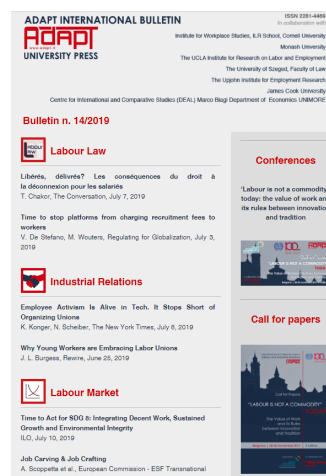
ADAPT INTERNATIONAL BULLETIN
ISSN 2281-4469
In collaboration with

ADAPT
UNIVERSITY PRESS
www.adapt.it

Institute for Workplace Studies, ILR School, Cornell University
Monash University
The UCLA Institute for Research on Labor and Employment
The University of Szeged, Faculty of Law
The Upjohn Institute for Employment Research
James Cook University
Centre for International and Comparative Studies (DEAL) Marco Biagi Department of Economics UNIMORE

Bulletin n. 14/2019

Labour Law

Libérés, délivrés? Les conséquences du droit à la déconnexion pour les salariés
T. Chakor, The Conversation, July 7, 2019

Time to stop platforms from charging recruitment fees to workers
V. De Stefano, M. Wouters, Regulating for Globalization, July 3, 2019

Industrial Relations

Employee Activism Is Alive in Tech. It Stops Short of Organizing Unions
K. Conger, N. Scheiber, The New York Times, July 8, 2019

Why Young Workers are Embracing Labor Unions
J. L. Burgess, Rewire, June 25, 2019

Labour Market

Time to Act for SDG 8: Integrating Decent Work, Sustained Growth and Environmental Integrity
ILO, July 10, 2019

Job Carving & Job Crafting
A. Scoppetta et al., European Commission - ESF Transnational

Conferences

'Labour is not a commodity' today: the value of work and its rules between innovation and tradition

Call for papers

"LABOUR IS NOT A COMMODITY" TODAY
The Value of Work and its Rules between Innovation and Tradition